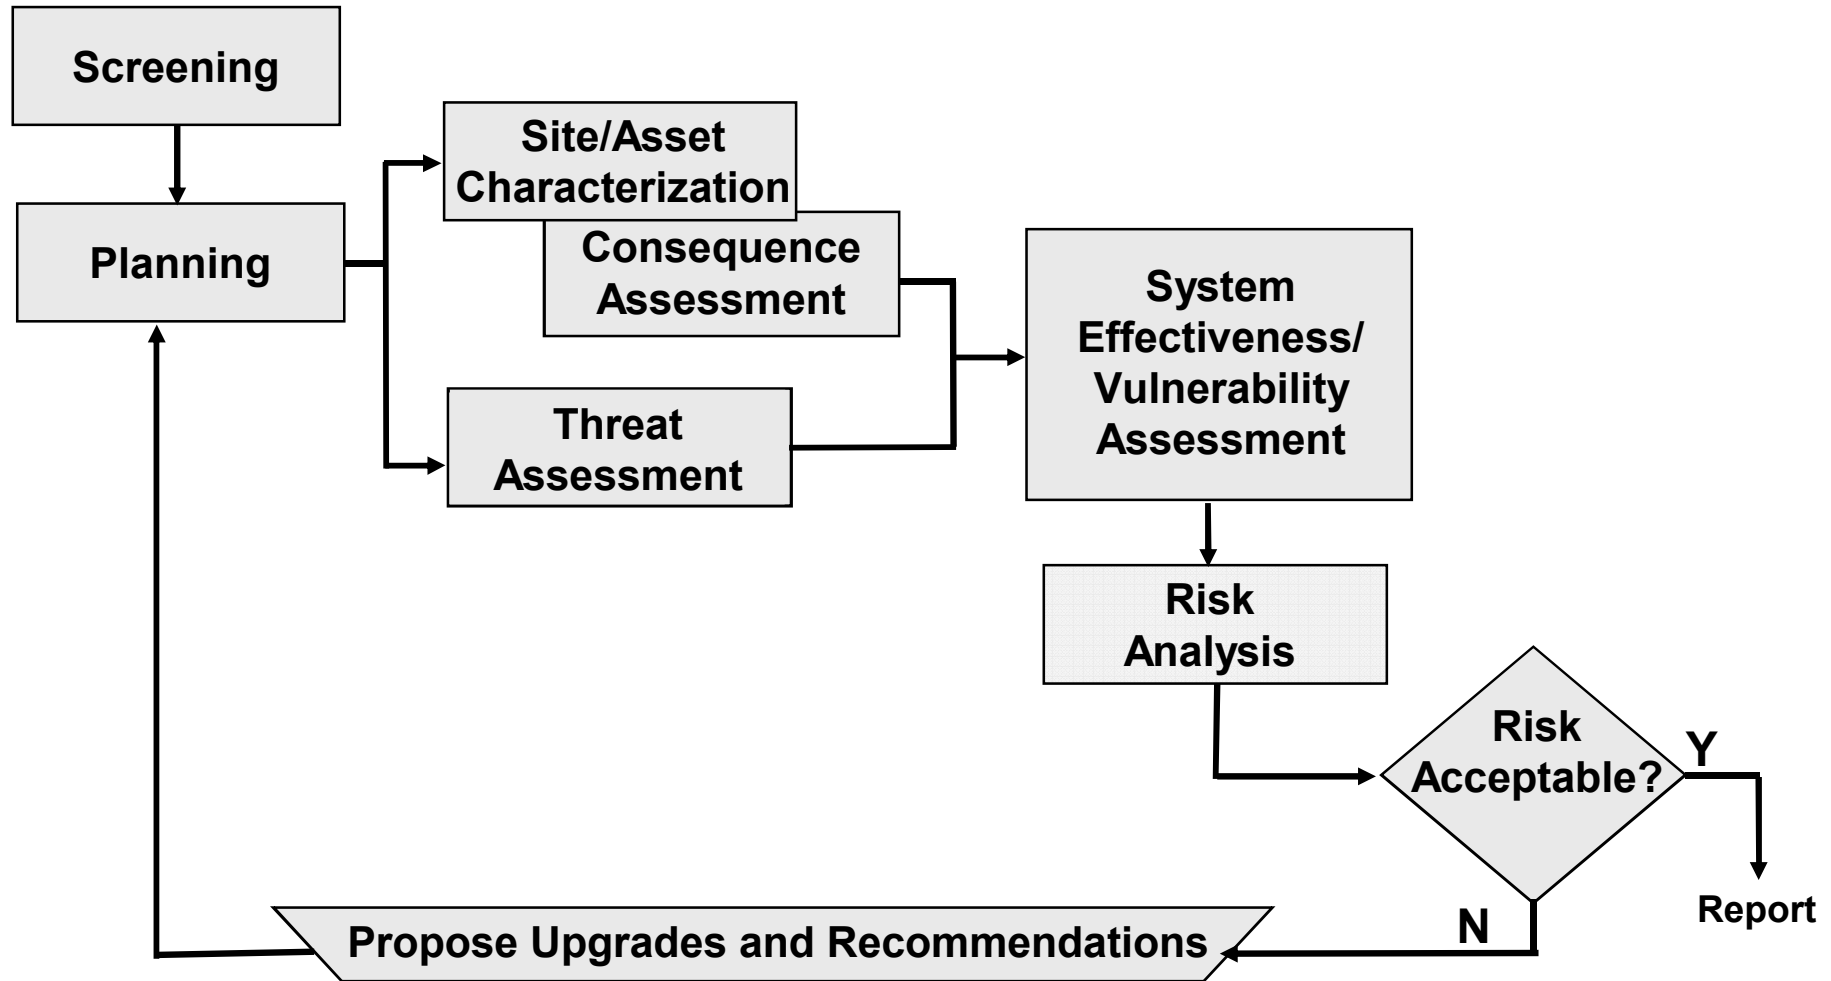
Screening

Planning

Site/Asset Characterization

Consequence Assessment

Threat Assessment

System Effectiveness/ Vulnerability Assessment

Risk Analysis

Risk Acceptable?

Y

Report

N

Propose Upgrades and Recommendations